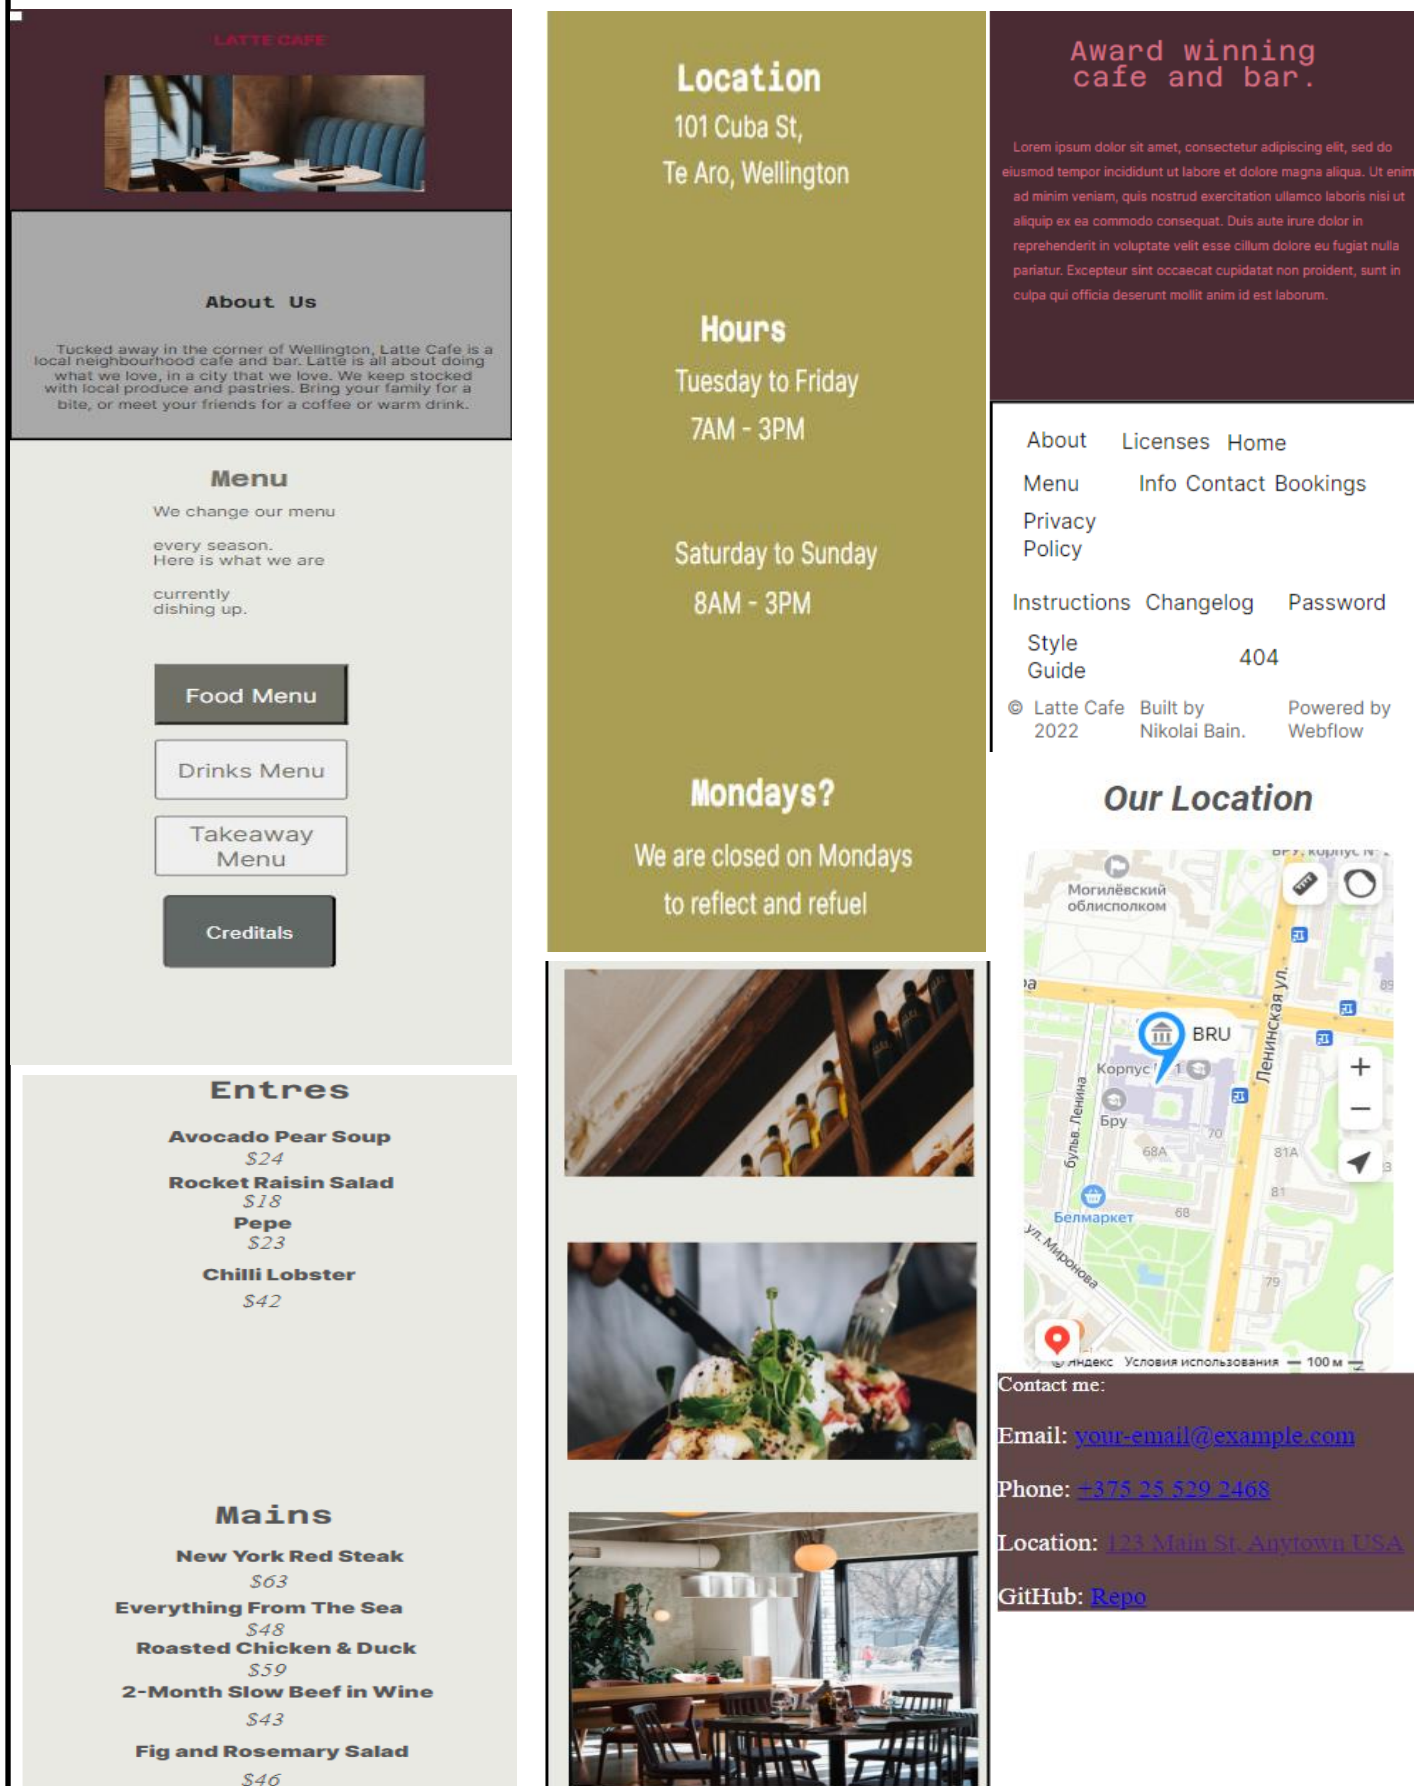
LATTE CAFE

About Us

Tucked away in the corner of Wellington, Latte Cafe is a local neighbourhood cafe and bar. Latte is all about doing what we love, in a city that we love. We keep stocked with local produce and pastries. Bring your family for a bite, or meet your friends for a coffee or warm drink.

Menu

We change our menu

every season.
Here is what we are

currently
dishing up.

Food Menu

Drinks Menu

Takeaway Menu

Creditals

Entres

Avocado Pear Soup
$24
Rocket Raisin Salad
$18
Pepe
$23
Chilli Lobster
$42

Mains

New York Red Steak
$63
Everything From The Sea
$48
Roasted Chicken & Duck
$59
2-Month Slow Beef in Wine
$43
Fig and Rosemary Salad
$46

Location
101 Cuba St,
Te Aro, Wellington

Hours
Tuesday to Friday
7AM - 3PM

Saturday to Sunday
8AM - 3PM

Mondays?
We are closed on Mondays to reflect and refuel

Award winning cafe and bar.

Lorem ipsum dolor sit amet, consectetur adipiscing elit, sed do eiusmod tempor incididunt ut labore et dolore magna aliqua. Ut enim ad minim veniam, quis nostrud exercitation ullamco laboris nisi ut aliquip ex ea commodo consequat. Duis aute irure dolor in reprehenderit in voluptate velit esse cillum dolore eu fugiat nulla pariatur. Excepteur sint occaecat cupidatat non proident, sunt in culpa qui officia deserunt mollit anim id est laborum.

About Licenses Home
Menu Info Contact Bookings
Privacy Policy
Instructions Changelog Password
Style Guide 404
© Latte Cafe 2022 Built by Nikolai Bain. Powered by Webflow

Our Location

Могилёвский облисполком
BRU
Корпус 1
Бру
Ленинская ул.
Бульв. Ленина
Белмаркет
ул. Миронова
68А 70 81А 81 68 79 89
Яндекс Условия использования 100 м

Contact me:

Email: your-email@example.com

Phone: +375 25 529 2468

Location: 123 Main St, Anytown USA

GitHub: Repo